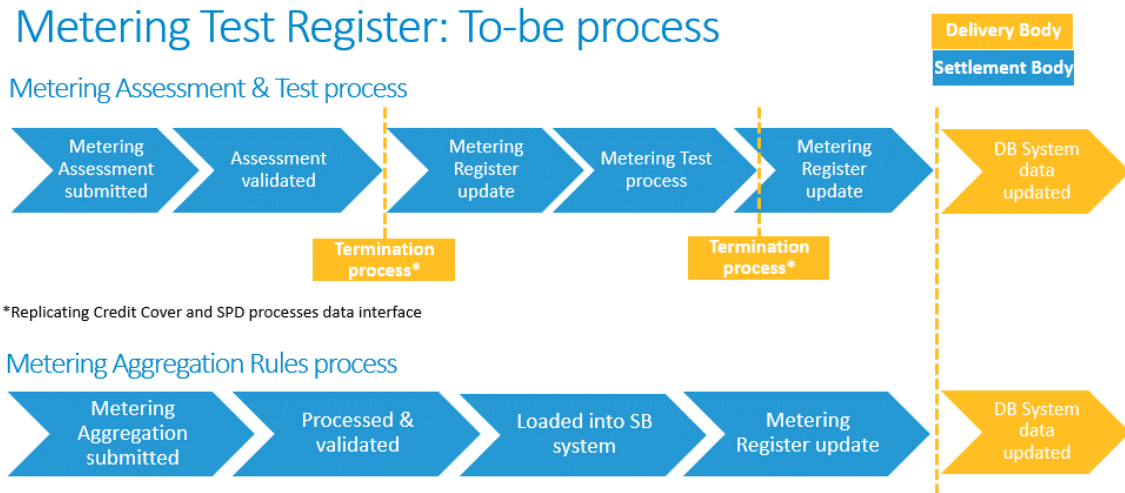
Metering Test Register: To-be process

Delivery Body

Settlement Body

Metering Assessment & Test process

Metering Assessment submitted

Assessment validated

Metering Register update

Metering Test process

Metering Register update

DB System data updated

Termination process*

Termination process*

*Replicating Credit Cover and SPD processes data interface

Metering Aggregation Rules process

Metering Aggregation submitted

Processed & validated

Loaded into SB system

Metering Register update

DB System data updated